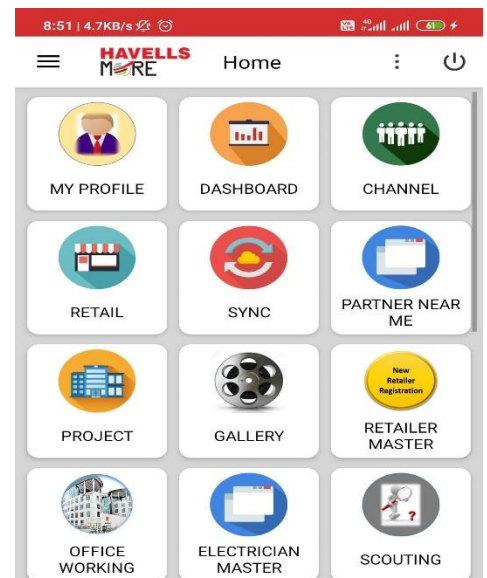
8:51 | 4.7KB/s

61

HAVELLS MORE

Home

MY PROFILE

DASHBOARD

CHANNEL

RETAIL

SYNC

PARTNER NEAR ME

PROJECT

GALLERY

New Retailer Registration

RETAILER MASTER

OFFICE WORKING

ELECTRICIAN MASTER

SCOUTING